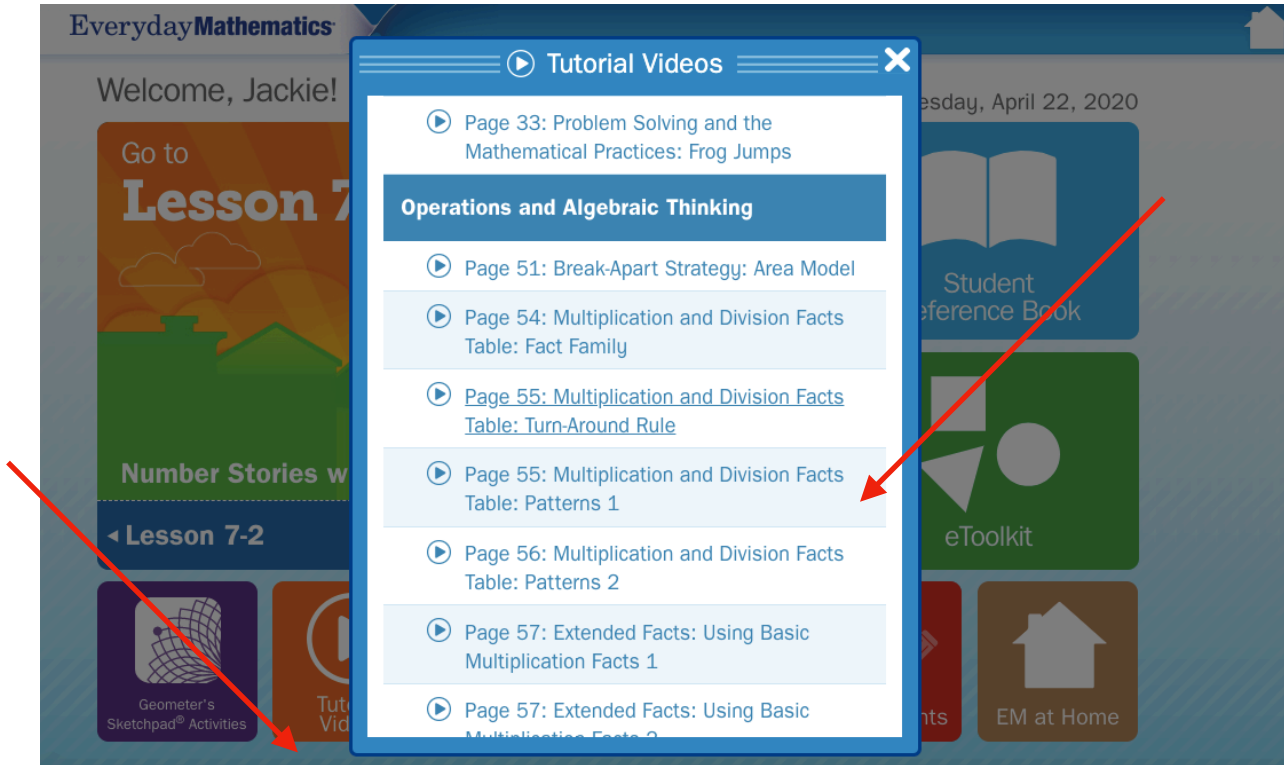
EverydayMathematics

Welcome, Jackie!

Go to
Lesson 7

Number Stories w

◂ Lesson 7-2

Geometer's Sketchpad® Activities

Tuto Vid

Tutorial Videos

Page 33: Problem Solving and the Mathematical Practices: Frog Jumps

Operations and Algebraic Thinking

Page 51: Break-Apart Strategy: Area Model

Page 54: Multiplication and Division Facts Table: Fact Family

Page 55: Multiplication and Division Facts Table: Turn-Around Rule

Page 55: Multiplication and Division Facts Table: Patterns 1

Page 56: Multiplication and Division Facts Table: Patterns 2

Page 57: Extended Facts: Using Basic Multiplication Facts 1

Page 57: Extended Facts: Using Basic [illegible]

esday, April 22, 2020

Student
eference Book

eToolkit

nts

EM at Home